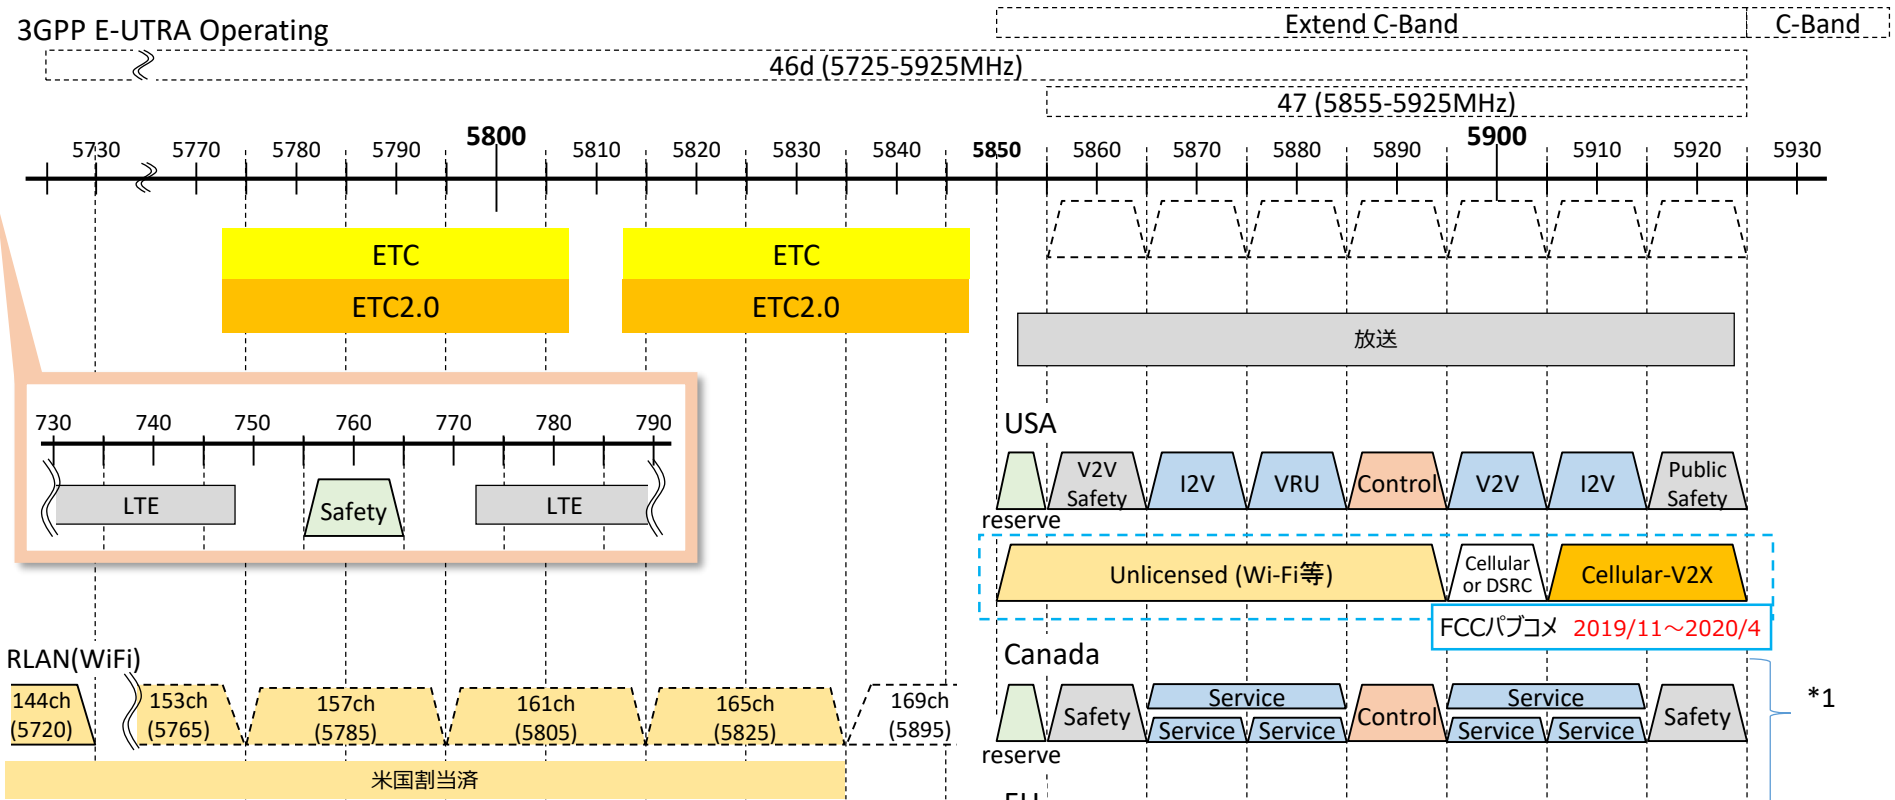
3GPP E-UTRA Operating

Extend C-Band

C-Band

46d (5725-5925MHz)

47 (5855-5925MHz)

5730 5770 5780 5790 5800 5810 5820 5830 5840 5850 5860 5870 5880 5890 5900 5910 5920 5930

ETC

ETC2.0

ETC

ETC2.0

放送

730 740 750 760 770 780 790

LTE

Safety

LTE

USA

reserve

V2V Safety

I2V

VRU

Control

V2V

I2V

Public Safety

Unlicensed (Wi-Fi等)

Cellular or DSRC

Cellular-V2X

FCCパブコメ 2019/11～2020/4

Canada

reserve

Safety

Service

Service

Service

Control

Service

Service

Service

Safety

*1

RLAN(WiFi)

144ch (5720)

153ch (5765)

157ch (5785)

161ch (5805)

165ch (5825)

169ch (5895)

米国割当済

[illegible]